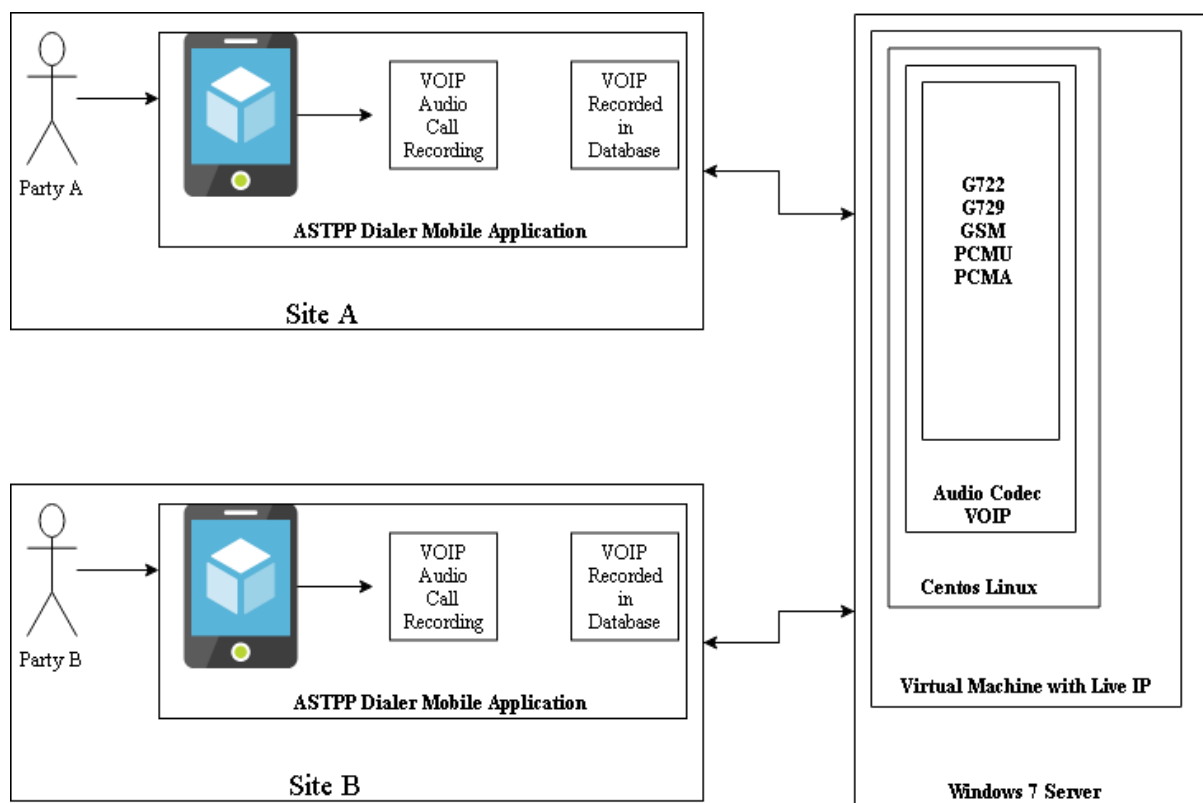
Party A

VOIP Audio Call Recording

VOIP Recorded in Database

ASTPP Dialer Mobile Application

Site A

G722
G729
GSM
PCMU
PCMA

Audio Codec VOIP

Centos Linux

Party B

VOIP Audio Call Recording

VOIP Recorded in Database

ASTPP Dialer Mobile Application

Site B

Virtual Machine with Live IP

Windows 7 Server